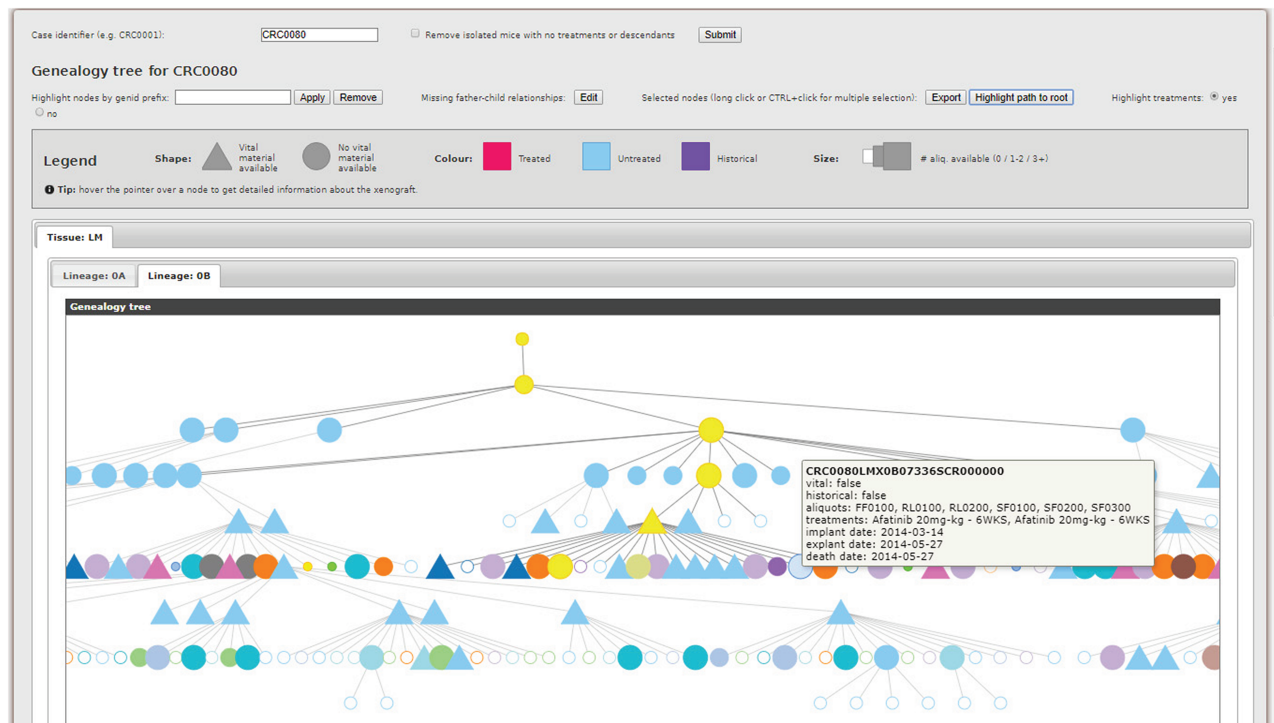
Case identifier (e.g. CRC0001): CRC0080 Remove isolated mice with no treatments or descendants Submit

Genealogy tree for CRC0080

Highlight nodes by genid prefix: Apply Remove Missing father-child relationships: Edit Selected nodes (long click or CTRL+click for multiple selection): Export Highlight path to root Highlight treatments: yes no

Legend Shape: Vital material available No vital material available Colour: Treated Untreated Historical Size: # aliq. available (0 / 1-2 / 3+)

Tip: hover the pointer over a node to get detailed information about the xenograft.

Tissue: LM

Lineage: 0A Lineage: 0B

Genealogy tree

CRC0080LMX0B07336SCR000000
vital: false
historical: false
aliquots: FF0100, RL0100, RL0200, SF0100, SF0200, SF0300
treatments: Afatinib 20mg-kg - 6WKS, Afatinib 20mg-kg - 6WKS
implant date: 2014-03-14
explant date: 2014-05-27
death date: 2014-05-27